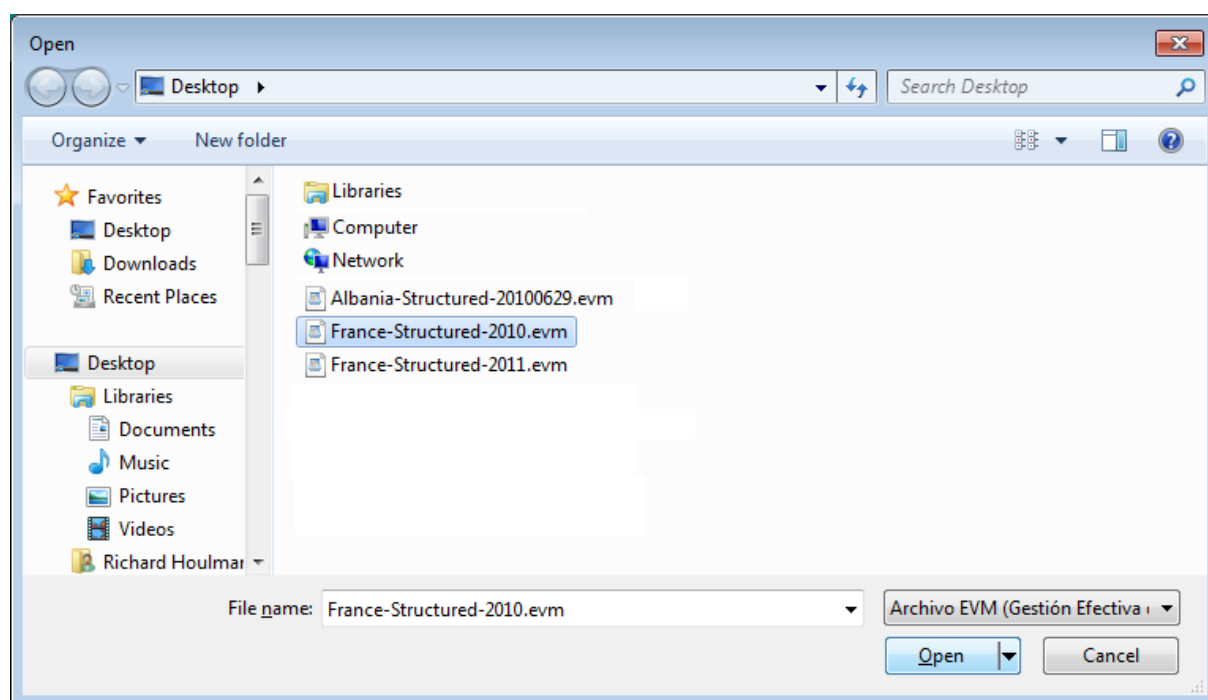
Open

Desktop ▸

Search Desktop

Organize ▾ New folder

Favorites
Desktop
Downloads
Recent Places

Desktop
Libraries
Documents
Music
Pictures
Videos
Richard Houlmar

Libraries
Computer
Network
Albania-Structured-20100629.evm
France-Structured-2010.evm
France-Structured-2011.evm

File name: France-Structured-2010.evm

Archivo EVM (Gestión Efectiva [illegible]

Open

Cancel